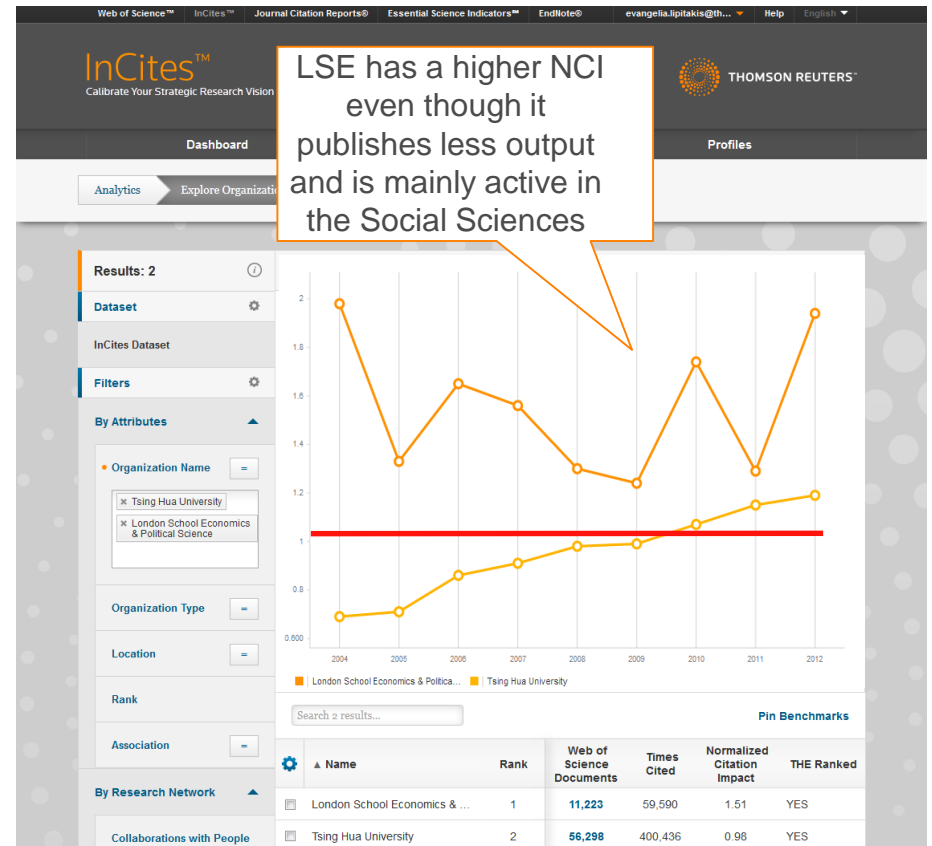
Web of Science™ InCites™ Journal Citation Reports® Essential Science Indicators℠ EndNote® evangelia.lipitakis@th... Help English

InCites™
Calibrate Your Strategic Research Vision

THOMSON REUTERS™

Dashboard Profiles

Analytics Explore Organizati

LSE has a higher NCI even though it publishes less output and is mainly active in the Social Sciences

Results: 2

Dataset

InCites Dataset

Filters

By Attributes

Organization Name

Tsing Hua University

London School Economics & Political Science

Organization Type

Location

Rank

Association

By Research Network

Collaborations with People

2
1.8
1.6
1.4
1.2
1
0.8
0.600

2004 2005 2006 2007 2008 2009 2010 2011 2012

London School Economics & Politica... Tsing Hua University

Search 2 results...

Pin Benchmarks

| | Name | Rank | Web of Science Documents | Times Cited | Normalized Citation Impact | THE Ranked |
|---|---|---|---|---|---|---|
| | London School Economics & ... | 1 | 11,223 | 59,590 | 1.51 | YES |
| | Tsing Hua University | 2 | 56,298 | 400,436 | 0.98 | YES |